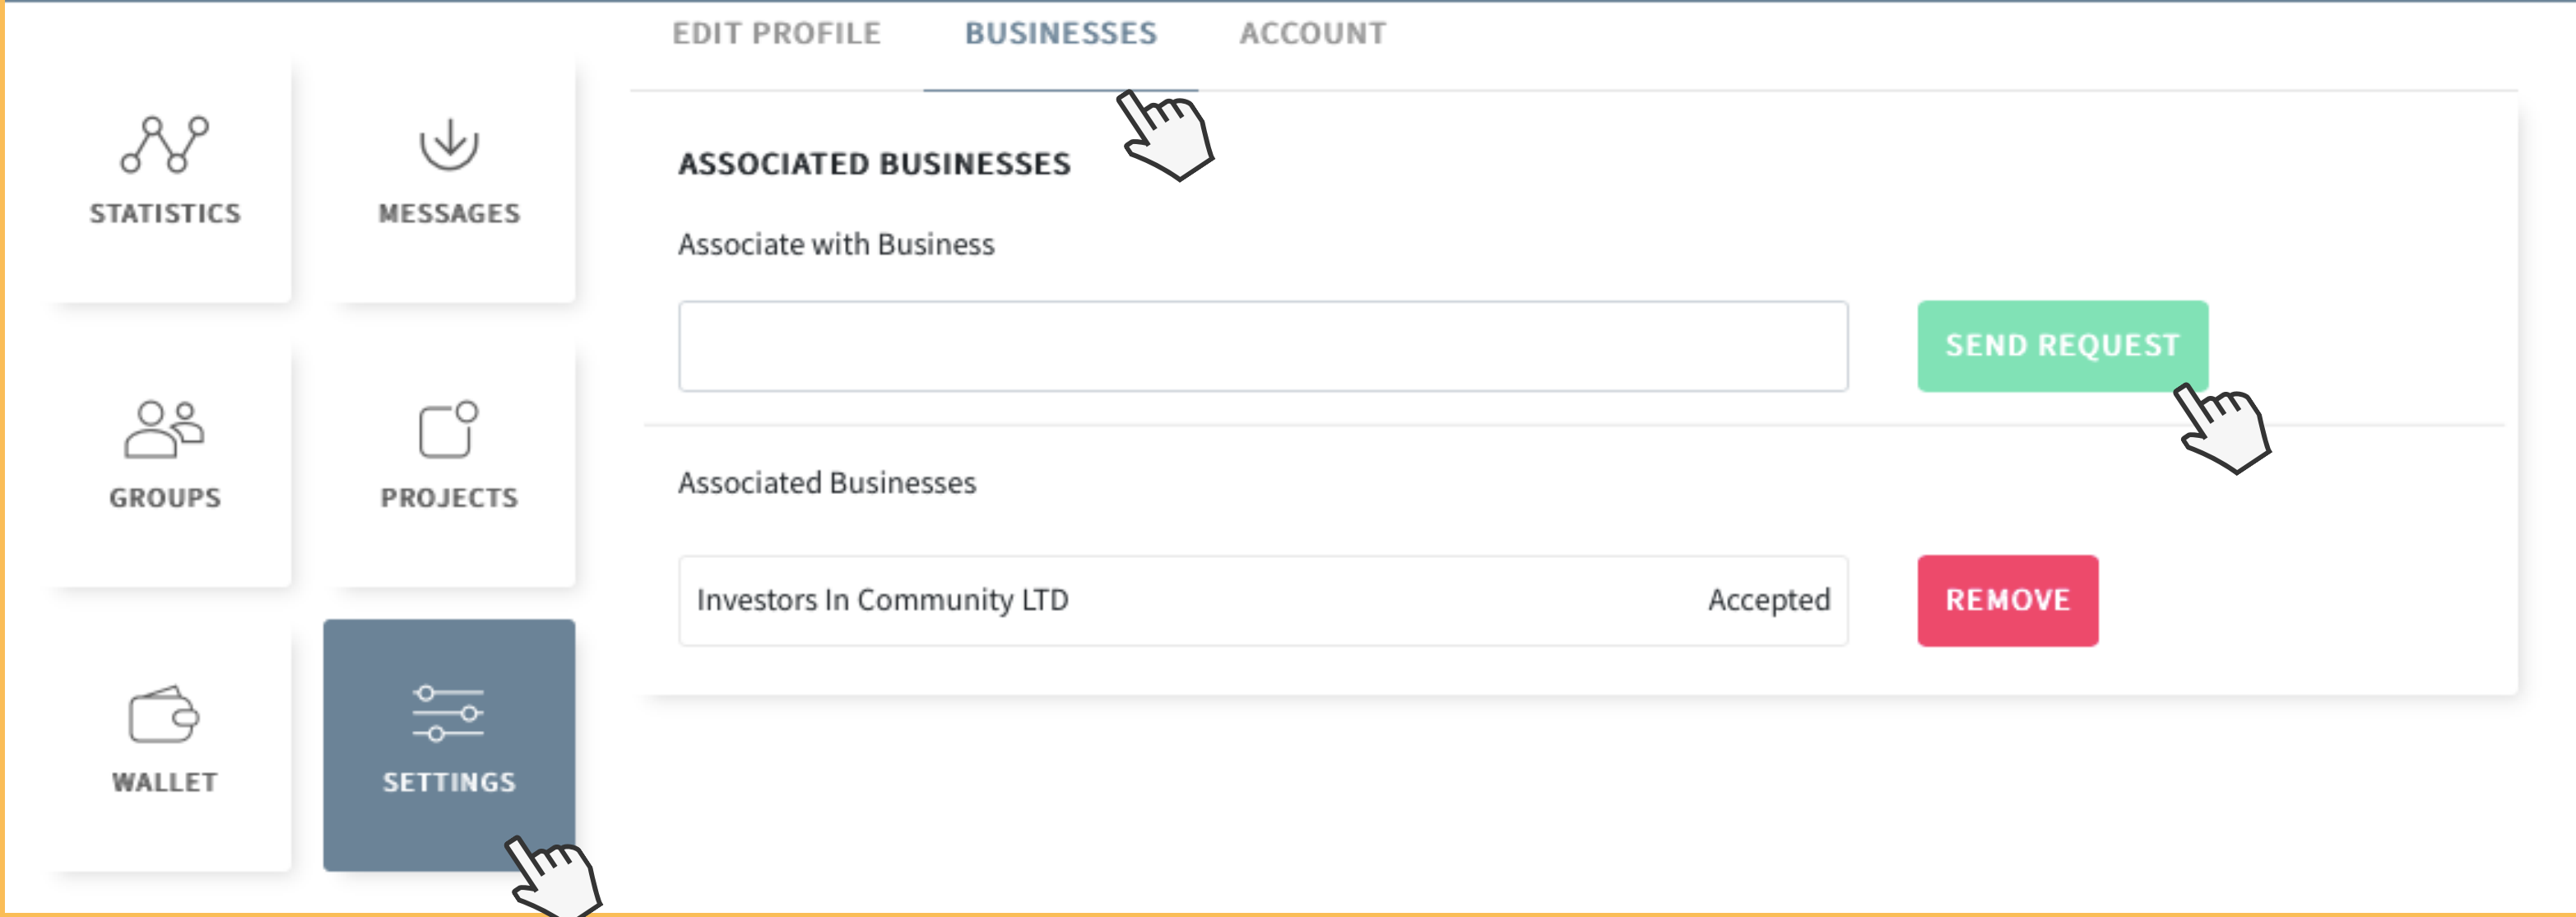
STATISTICS

MESSAGES

GROUPS

PROJECTS

WALLET

SETTINGS

EDIT PROFILE BUSINESSES ACCOUNT

ASSOCIATED BUSINESSES

Associate with Business

SEND REQUEST

Associated Businesses

Investors In Community LTD Accepted

REMOVE